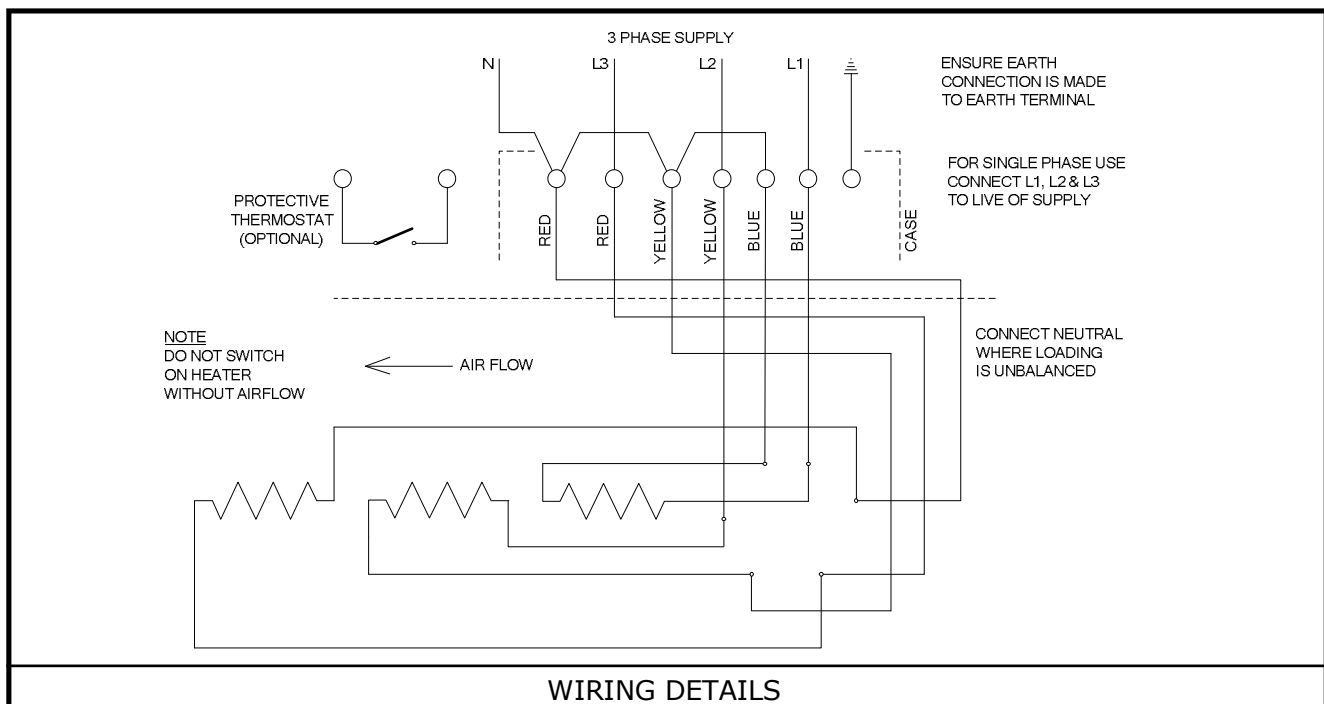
3 PHASE SUPPLY

N L3 L2 L1

ENSURE EARTH CONNECTION IS MADE TO EARTH TERMINAL

FOR SINGLE PHASE USE CONNECT L1, L2 & L3 TO LIVE OF SUPPLY

PROTECTIVE THERMOSTAT (OPTIONAL)

RED RED YELLOW YELLOW BLUE BLUE CASE

CONNECT NEUTRAL WHERE LOADING IS UNBALANCED

NOTE
DO NOT SWITCH ON HEATER WITHOUT AIRFLOW

AIR FLOW

WIRING DETAILS